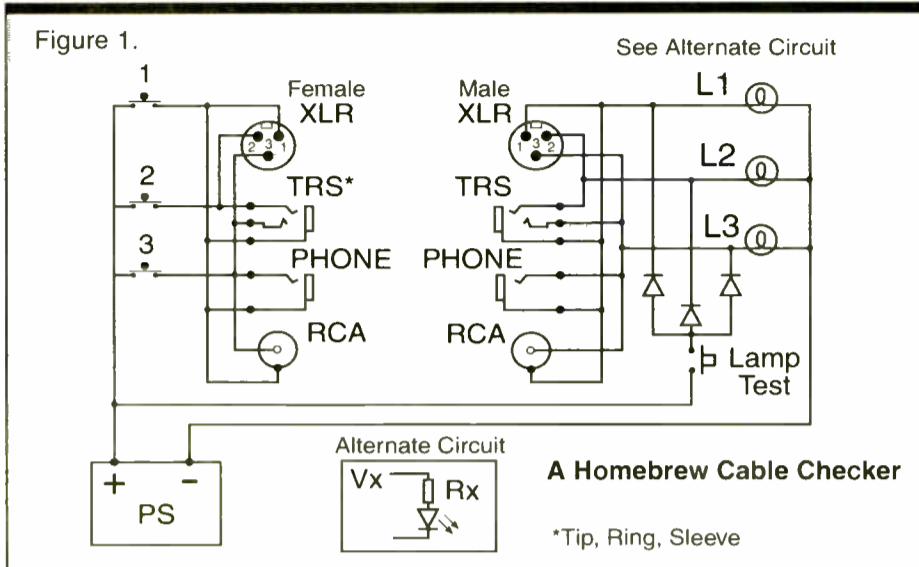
Figure 1.

See Alternate Circuit

1

Female XLR

2 3 1

Male XLR

1 3 2

L1

L2

L3

2

TRS*

TRS

3

PHONE

PHONE

RCA

RCA

Lamp Test

Alternate Circuit

Vx

Rx

+

-

PS

A Homebrew Cable Checker

*Tip, Ring, Sleeve